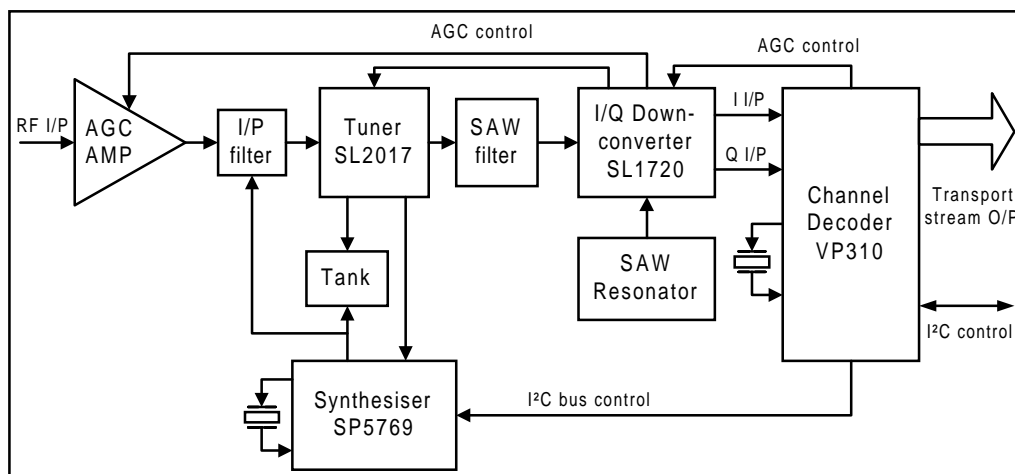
AGC control

AGC control

RF I/P

AGC AMP

I/P filter

Tuner SL2017

SAW filter

I/Q Down-converter SL1720

I I/P

Q I/P

Channel Decoder VP310

Transport stream O/P

Tank

SAW Resonator

I²C control

Synthesiser SP5769

I²C bus control